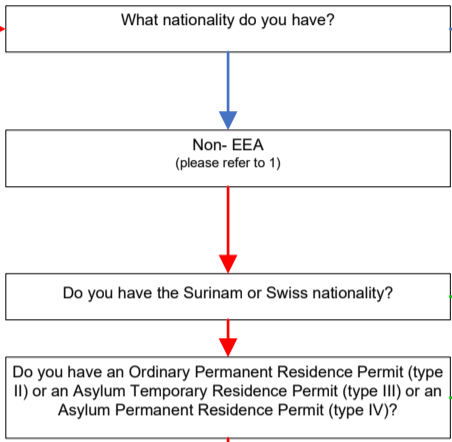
What nationality do you have?

Non- EEA
(please refer to 1)

Do you have the Surinam or Swiss nationality?

Do you have an Ordinary Permanent Residence Permit (type II) or an Asylum Temporary Residence Permit (type III) or an Asylum Permanent Residence Permit (type IV)?